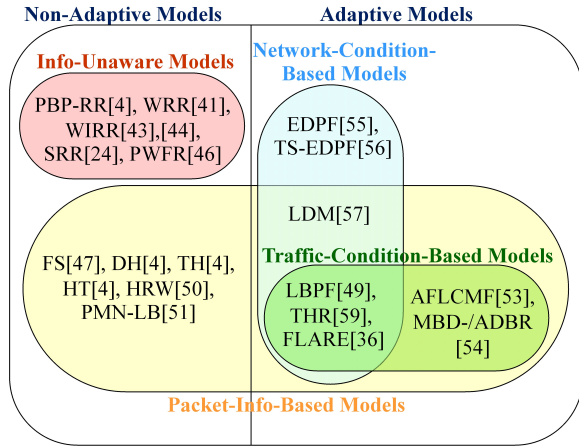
Non-Adaptive Models

Adaptive Models

Info-Unaware Models

PBP-RR[4], WRR[41], WIRR[43],[44], SRR[24], PWFR[46]

Network-Condition-Based Models

EDPF[55], TS-EDPF[56]

LDM[57]

Traffic-Condition-Based Models

FS[47], DH[4], TH[4], HT[4], HRW[50], PMN-LB[51]

LBPF[49], THR[59], FLARE[36]

AFLCMF[53], MBD-/ADBR [54]

Packet-Info-Based Models